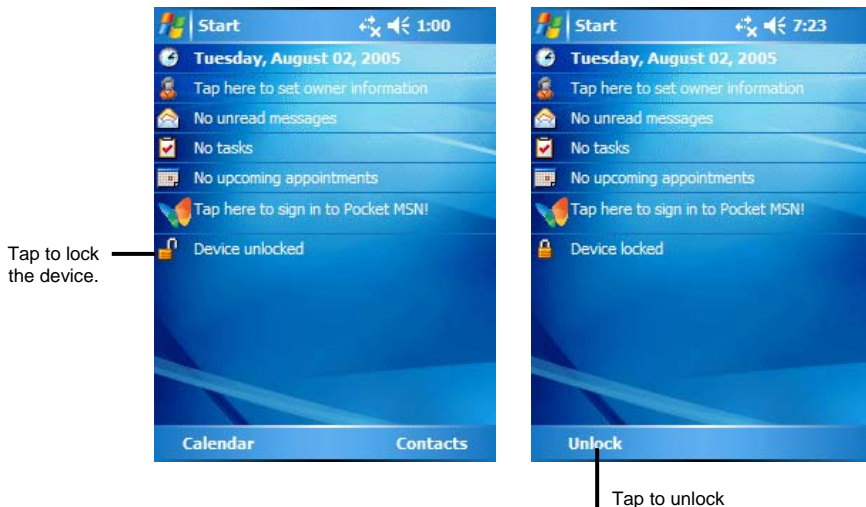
Start 1:00

Tuesday, August 02, 2005

Tap here to set owner information

No unread messages

No tasks

No upcoming appointments

Tap here to sign in to Pocket MSN!

Tap to lock the device.

Device unlocked

Calendar

Contacts

Start 7:23

Tuesday, August 02, 2005

Tap here to set owner information

No unread messages

No tasks

No upcoming appointments

Tap here to sign in to Pocket MSN!

Device locked

Unlock

Tap to unlock